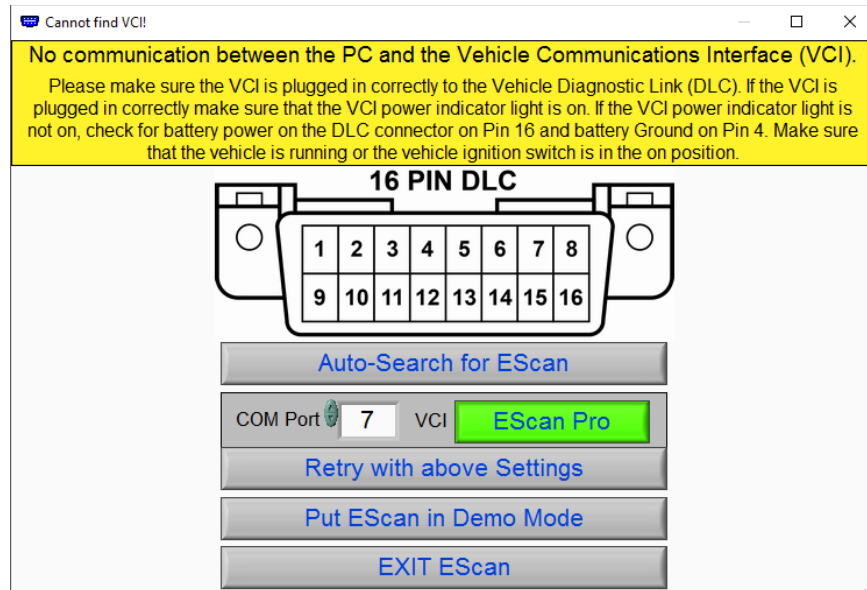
Cannot find VCI!

No communication between the PC and the Vehicle Communications Interface (VCI).

Please make sure the VCI is plugged in correctly to the Vehicle Diagnostic Link (DLC). If the VCI is plugged in correctly make sure that the VCI power indicator light is on. If the VCI power indicator light is not on, check for battery power on the DLC connector on Pin 16 and battery Ground on Pin 4. Make sure that the vehicle is running or the vehicle ignition switch is in the on position.

16 PIN DLC

| 1 | 2 | 3 | 4 | 5 | 6 | 7 | 8 |
|---|---|---|---|---|---|---|---|
| 9 | 10 | 11 | 12 | 13 | 14 | 15 | 16 |

Auto-Search for EScan

COM Port 7 VCI EScan Pro

Retry with above Settings

Put EScan in Demo Mode

EXIT EScan